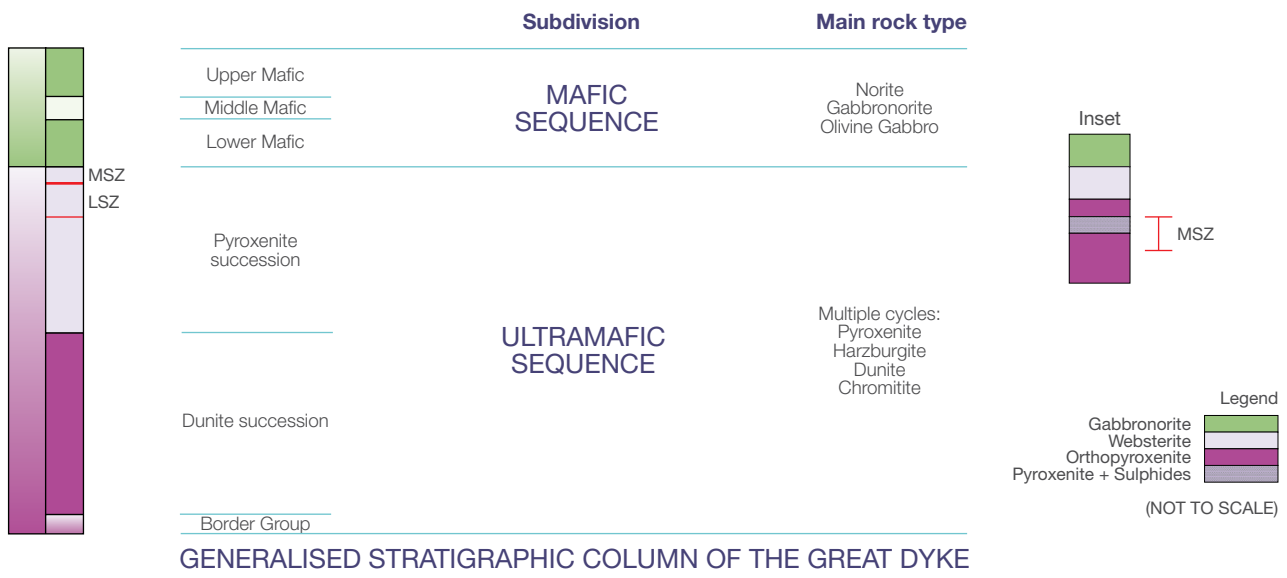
Subdivision

Main rock type

MSZ

LSZ

Upper Mafic

Middle Mafic

Lower Mafic

MAFIC SEQUENCE

Norite
Gabbronorite
Olivine Gabbro

Inset

MSZ

Pyroxenite succession

ULTRAMAFIC SEQUENCE

Multiple cycles:
Pyroxenite
Harzburgite
Dunite
Chromitite

Dunite succession

Legend

Gabbronorite
Websterite
Orthopyroxenite
Pyroxenite + Sulphides

(NOT TO SCALE)

Border Group

GENERALISED STRATIGRAPHIC COLUMN OF THE GREAT DYKE